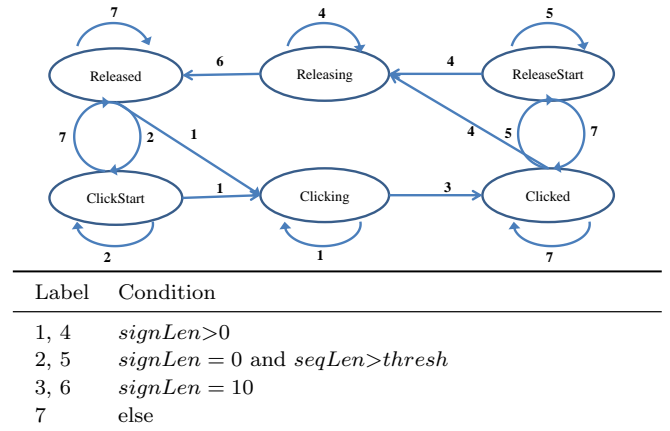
7 4 5

Released 6 Releasing 4 ReleaseStart

7 2 1 4 5 7

ClickStart 1 Clicking 3 Clicked

2 1 7

| Label | Condition |
|---|---|
| 1, 4 | $signLen > 0$ |
| 2, 5 | $signLen = 0$ and $seqLen > thresh$ |
| 3, 6 | $signLen = 10$ |
| 7 | else |